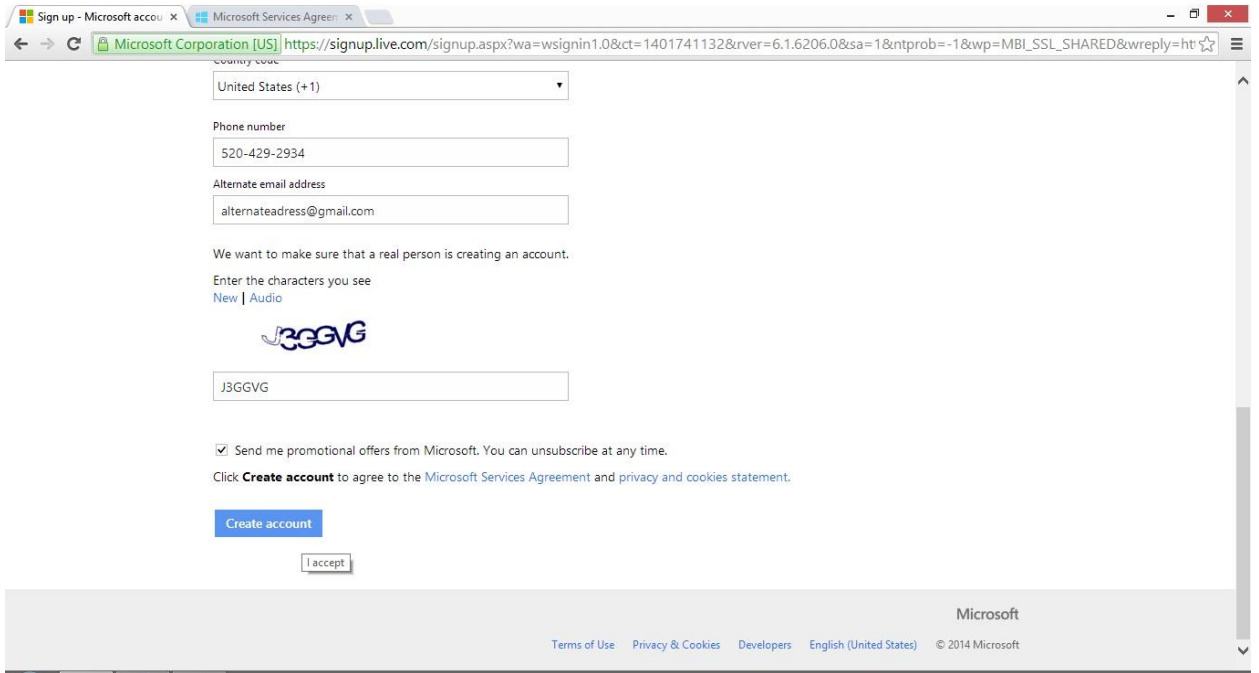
Sign up - Microsoft accou ×
Microsoft Services Agreem ×

Microsoft Corporation [US] https://signup.live.com/signup.aspx?wa=wsignin1.0&ct=1401741132&rver=6.1.6206.0&sa=1&ntprob=-1&wp=MBI_SSL_SHARED&wreply=ht

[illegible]

United States (+1)

Phone number

520-429-2934

Alternate email address

alternateadress@gmail.com

We want to make sure that a real person is creating an account.

Enter the characters you see

New | Audio

J3GGVG

J3GGVG

Send me promotional offers from Microsoft. You can unsubscribe at any time.

Click **Create account** to agree to the Microsoft Services Agreement and privacy and cookies statement.

Create account

I accept

Microsoft

Terms of Use Privacy & Cookies Developers English (United States) © 2014 Microsoft